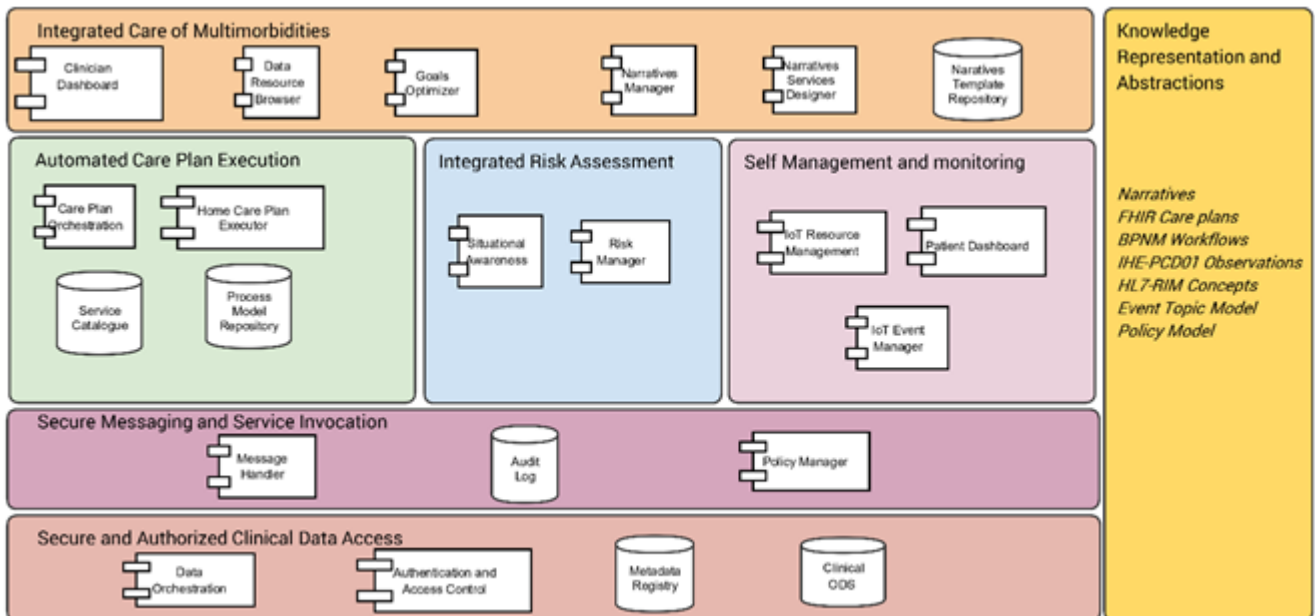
Integrated Care of Multimorbidities

Clinician Dashboard

Data Resource Browser

Goals Optimizer

Narratives Manager

Narratives Services Designer

Naratives Template Repository

Automated Care Plan Execution

Care Plan Orchestration

Home Care Plan Executor

Service Catalogue

Process Model Repository

Integrated Risk Assessment

Situational Awareness

Risk Manager

Self Management and monitoring

IoT Resource Management

Patient Dashboard

IoT Event Manager

Secure Messaging and Service Invocation

Message Handler

Audit Log

Policy Manager

Secure and Authorized Clinical Data Access

Data Orchestration

Authentication and Access Control

Metadata Registry

Clinical ODS

Knowledge Representation and Abstractions

Narratives
FHIR Care plans
BPNM Workflows
IHE-PCD01 Observations
HL7-RIM Concepts
Event Topic Model
Policy Model